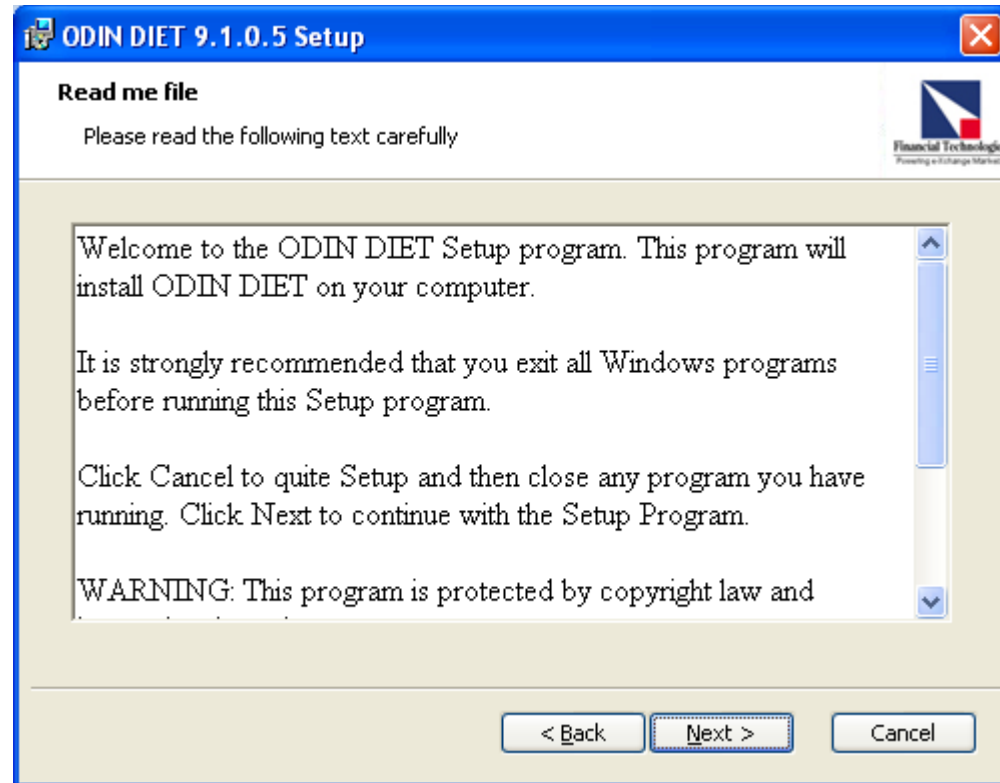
ODIN DIET 9.1.0.5 Setup

Read me file

Please read the following text carefully

Financial Technologi

Powering e-Exchange Market

Welcome to the ODIN DIET Setup program. This program will install ODIN DIET on your computer.

It is strongly recommended that you exit all Windows programs before running this Setup program.

Click Cancel to quite Setup and then close any program you have running. Click Next to continue with the Setup Program.

WARNING: This program is protected by copyright law and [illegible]

< Back

Next >

Cancel